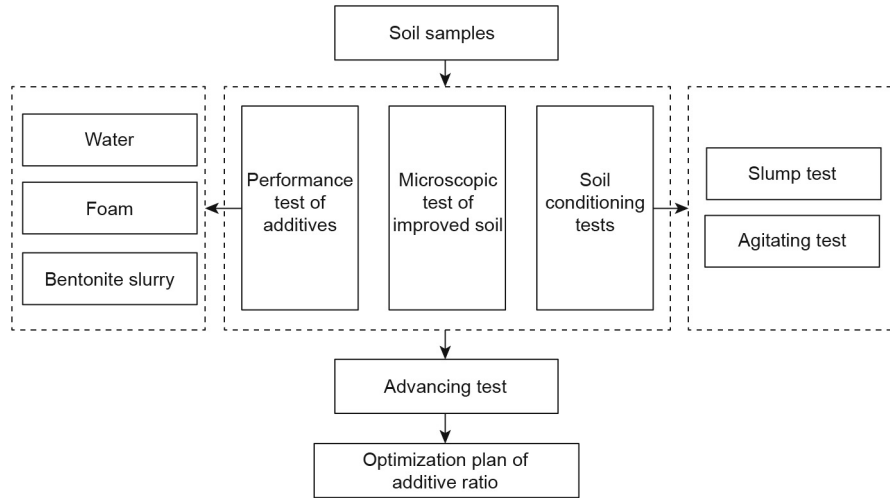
Soil samples

Water

Foam

Bentonite slurry

Performance test of additives

Microscopic test of improved soil

Soil conditioning tests

Slump test

Agitating test

Advancing test

Optimization plan of additive ratio